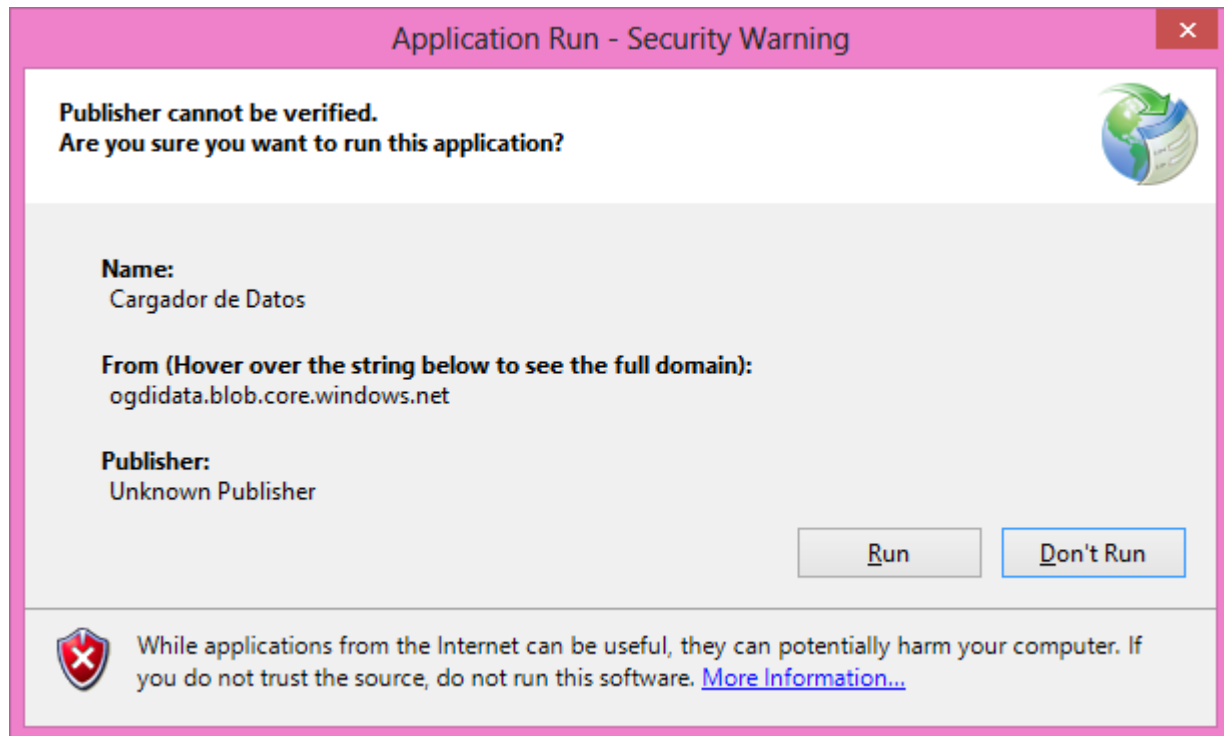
Application Run - Security Warning

Publisher cannot be verified.
Are you sure you want to run this application?

Name:
Cargador de Datos

From (Hover over the string below to see the full domain):
ogdidata.blob.core.windows.net

Publisher:
Unknown Publisher

Run

Don't Run

While applications from the Internet can be useful, they can potentially harm your computer. If you do not trust the source, do not run this software. More Information...